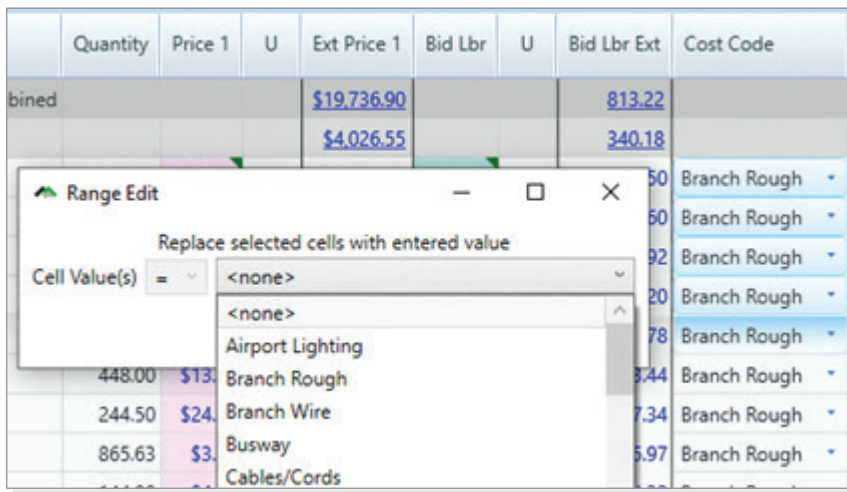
| | Quantity | Price 1 | U | Ext Price 1 | Bid Lbr | U | Bid Lbr Ext | Cost Code |
|---|---|---|---|---|---|---|---|---|
| bined | | | | $19,736.90 | | | 813.22 | |
| | | | | $4,026.55 | | | 340.18 | |
| | | | | | | | 50 | Branch Rough |
| | | | | | | | 50 | Branch Rough |
| | | | | | | | 92 | Branch Rough |
| | | | | | | | 20 | Branch Rough |
| | | | | | | | 78 | Branch Rough |
| | 448.00 | $13. | | | | | 3.44 | Branch Rough |
| | 244.50 | $24. | | | | | 7.34 | Branch Rough |
| | 865.63 | $3. | | | | | 5.97 | Branch Rough |

Range Edit

Replace selected cells with entered value

Cell Value(s) = <none>

<none>
Airport Lighting
Branch Rough
Branch Wire
Busway
Cables/Cords